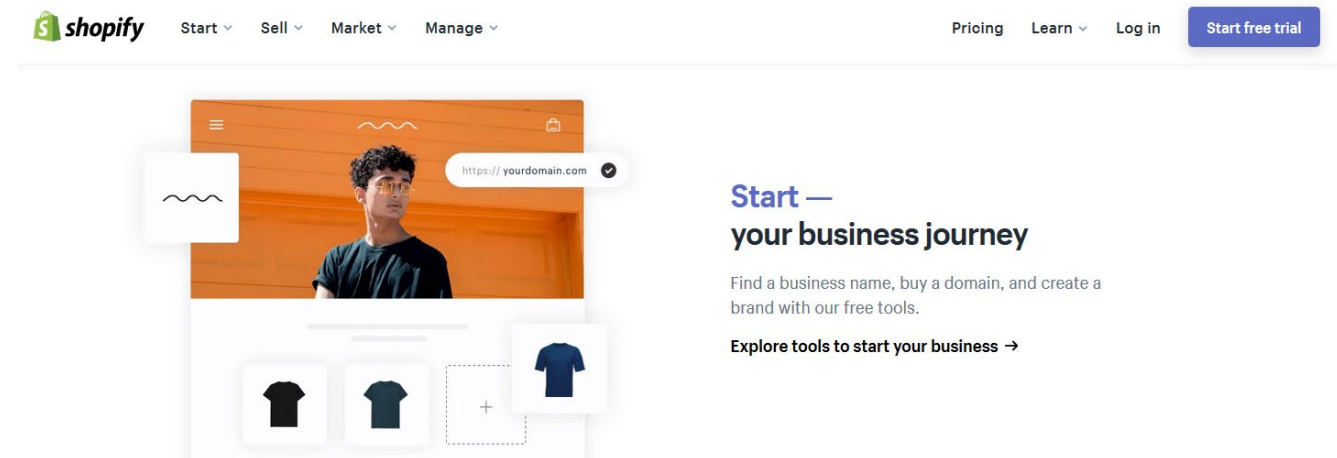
shopify Start Sell Market Manage Pricing Learn Log in Start free trial

https:// yourdomain.com

+

Start —
your business journey

Find a business name, buy a domain, and create a brand with our free tools.

Explore tools to start your business →